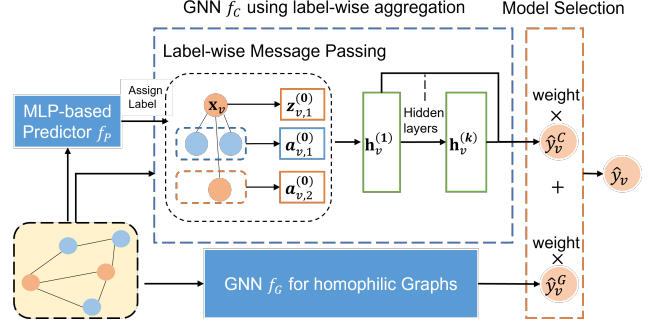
GNN $f_C$ using label-wise aggregation

Model Selection

Label-wise Message Passing

Assign Label

MLP-based Predictor $f_P$

$\mathbf{x}_v$

$\boldsymbol{z}_{v,1}^{(0)}$

$\boldsymbol{a}_{v,1}^{(0)}$

$\boldsymbol{a}_{v,2}^{(0)}$

$\mathbf{h}_v^{(1)}$

Hidden layers

$\mathbf{h}_v^{(k)}$

weight

$\times$

$\hat{y}_v^C$

$+$

$\hat{y}_v$

weight

$\times$

$\hat{y}_v^G$

GNN $f_G$ for homophilic Graphs